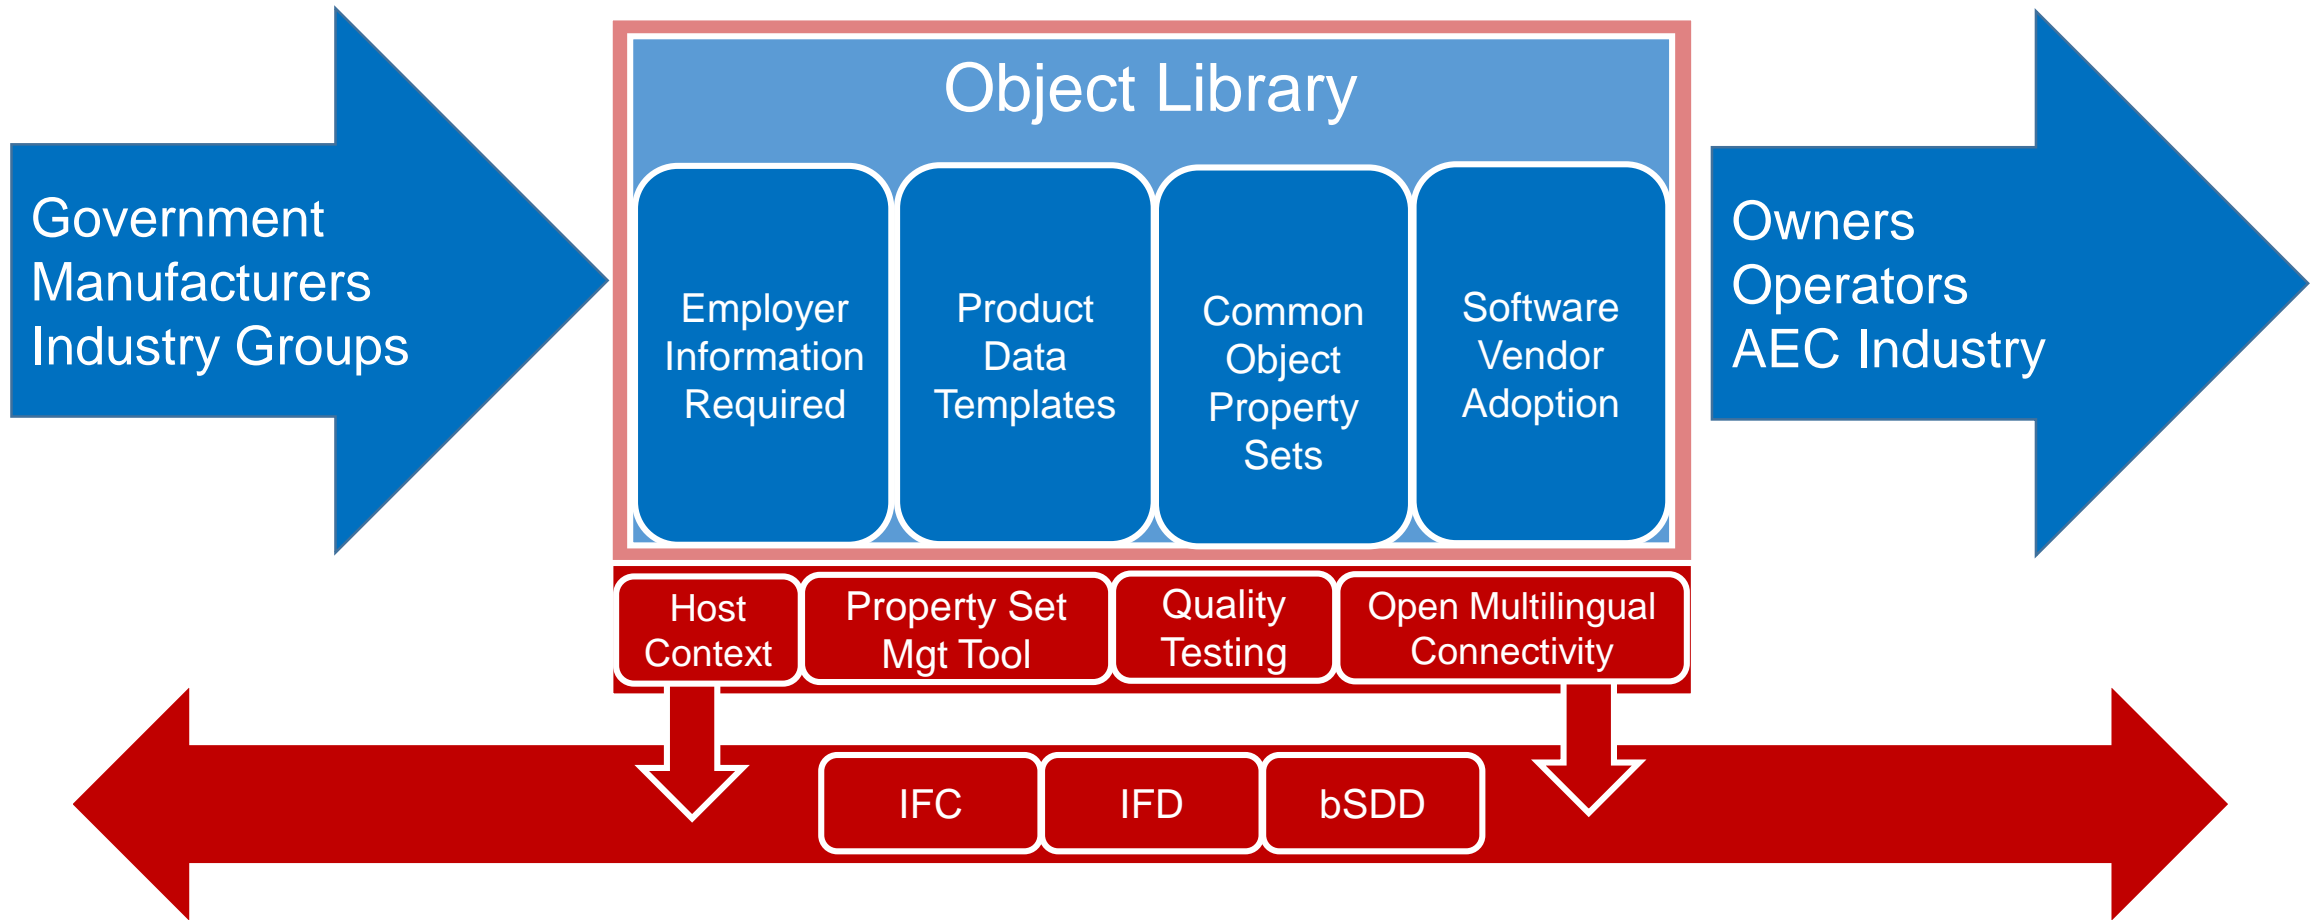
Government
Manufacturers
Industry Groups

Object Library

Employer Information Required

Product Data Templates

Common Object Property Sets

Software Vendor Adoption

Owners
Operators
AEC Industry

Host Context

Property Set Mgt Tool

Quality Testing

Open Multilingual Connectivity

IFC

IFD

bSDD